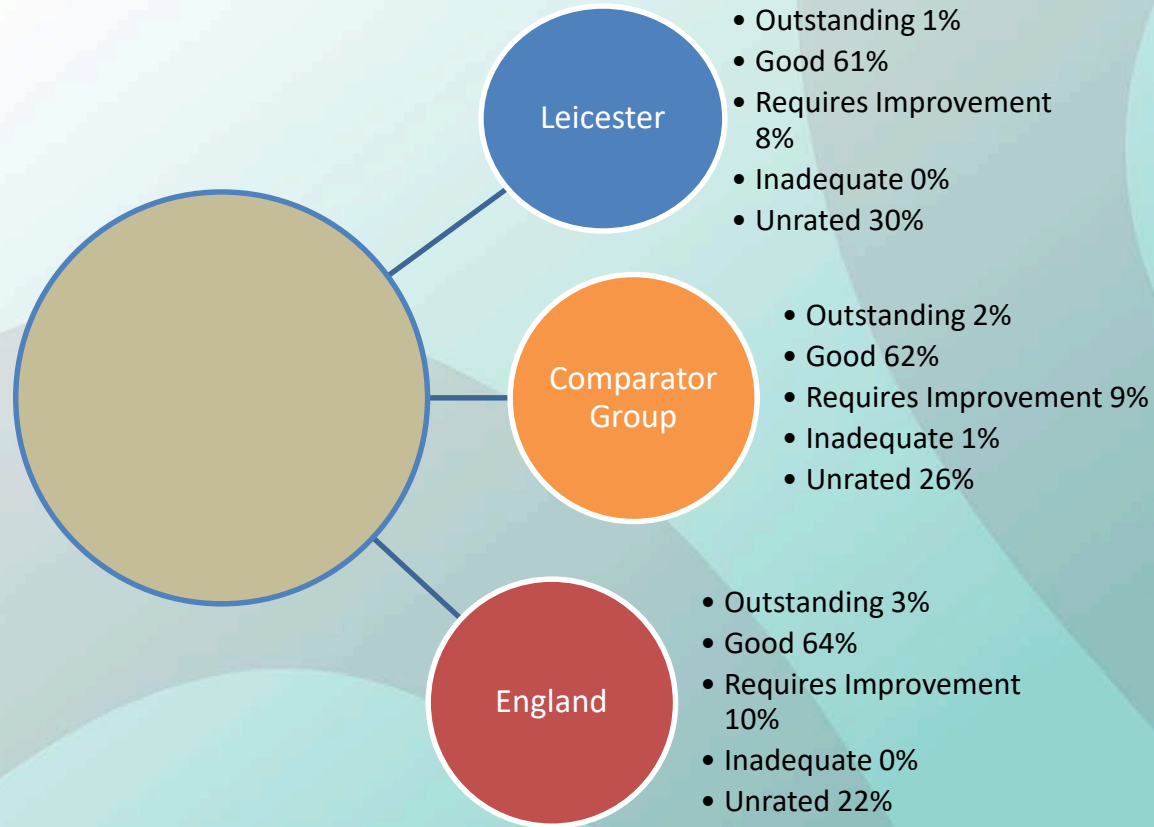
Leicester

- Outstanding 1%
- Good 61%
- Requires Improvement 8%
- Inadequate 0%
- Unrated 30%

Comparator Group

- Outstanding 2%
- Good 62%
- Requires Improvement 9%
- Inadequate 1%
- Unrated 26%

England

- Outstanding 3%
- Good 64%
- Requires Improvement 10%
- Inadequate 0%
- Unrated 22%